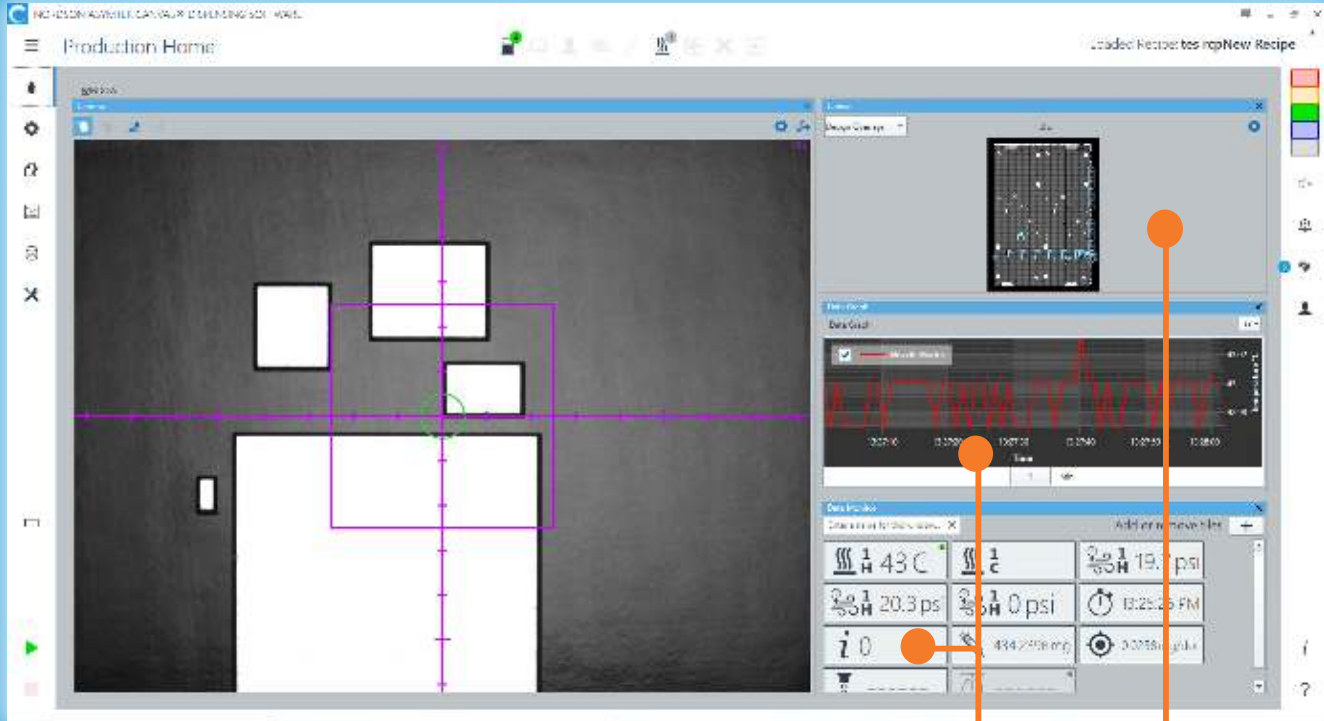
NORDSON ASYMTEK CANVAS DISPENSING SOFTWARE

Production Home

Loaded Recipe: tes rcpNew Recipe

Data Chart

Time

Add or remove tiles

1 H 43 C

1 C

1 H 19.7 psi

1 H 20.3 psi

1 H 0 psi

13:25:25 PM

0

434.2958 mg

0.0298 g/dot